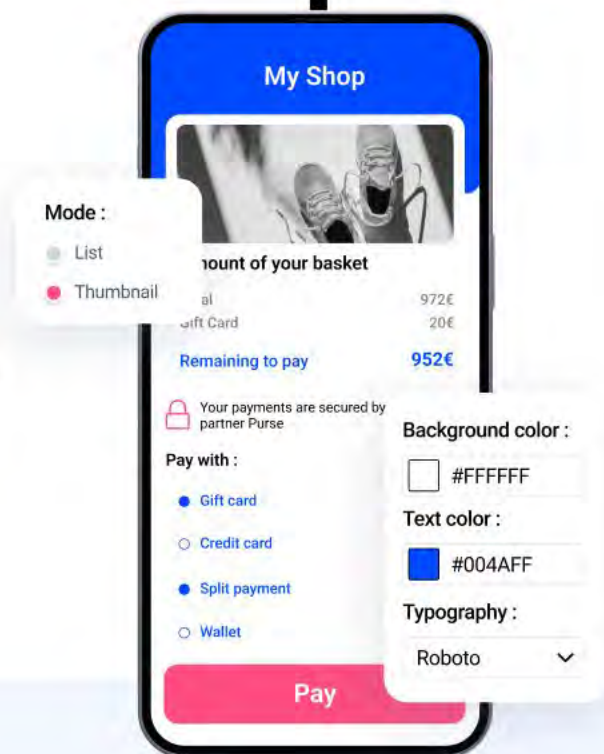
My Shop

Mode :

List

Thumbnail

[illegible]nount of your basket

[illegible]al 972€

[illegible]ift Card 20€

Remaining to pay 952€

Your payments are secured by partner Purse

Pay with :

Gift card

Credit card

Split payment

Wallet

Pay

Background color :

#FFFFFF

Text color :

#004AFF

Typography :

Roboto